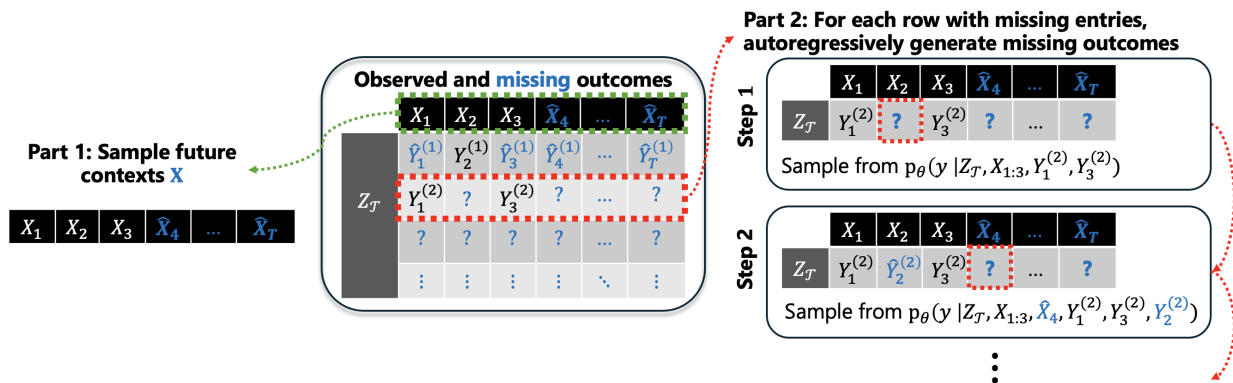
Part 1: Sample future contexts $\mathbf{X}$

| $X_1$ | $X_2$ | $X_3$ | $\hat{X}_4$ | … | $\hat{X}_T$ |
|---|---|---|---|---|---|

Observed and missing outcomes

| $Z_{\mathcal{T}}$ | $X_1$ | $X_2$ | $X_3$ | $\hat{X}_4$ | … | $\hat{X}_T$ |
|---|---|---|---|---|---|---|
| | $\hat{Y}_1^{(1)}$ | $Y_2^{(1)}$ | $\hat{Y}_3^{(1)}$ | $\hat{Y}_4^{(1)}$ | … | $\hat{Y}_T^{(1)}$ |
| | $Y_1^{(2)}$ | ? | $Y_3^{(2)}$ | ? | … | ? |
| | ? | ? | ? | ? | … | ? |
| | ⋮ | ⋮ | ⋮ | ⋮ | ⋱ | ⋮ |

Part 2: For each row with missing entries, autoregressively generate missing outcomes

Step 1

| | $X_1$ | $X_2$ | $X_3$ | $\hat{X}_4$ | … | $\hat{X}_T$ |
|---|---|---|---|---|---|---|
| $Z_{\mathcal{T}}$ | $Y_1^{(2)}$ | ? | $Y_3^{(2)}$ | ? | … | ? |

Sample from $p_\theta(y \mid Z_{\mathcal{T}}, X_{1:3}, Y_1^{(2)}, Y_3^{(2)})$

Step 2

| | $X_1$ | $X_2$ | $X_3$ | $\hat{X}_4$ | … | $\hat{X}_T$ |
|---|---|---|---|---|---|---|
| $Z_{\mathcal{T}}$ | $Y_1^{(2)}$ | $\hat{Y}_2^{(2)}$ | $Y_3^{(2)}$ | ? | … | ? |

Sample from $p_\theta(y \mid Z_{\mathcal{T}}, X_{1:3}, \hat{X}_4, Y_1^{(2)}, Y_3^{(2)}, Y_2^{(2)})$

⋮